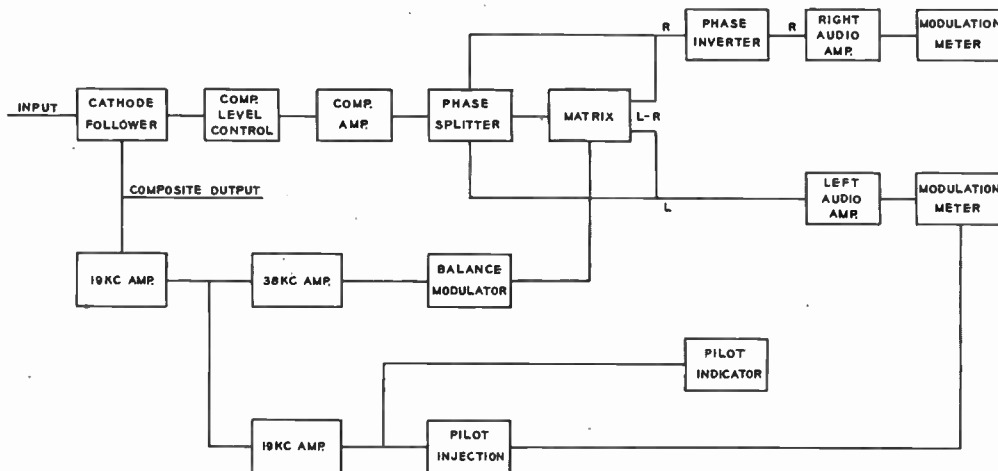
INPUT

CATHODE FOLLOWER

COMP. LEVEL CONTROL

COMP. AMP.

PHASE SPLITTER

MATRIX

R

PHASE INVERTER

R

RIGHT AUDIO AMP.

MODULATION METER

L-R

L

LEFT AUDIO AMP.

MODULATION METER

COMPOSITE OUTPUT

19KC AMP.

38KC AMP.

BALANCE MODULATOR

PILOT INDICATOR

19KC AMP.

PILOT INJECTION